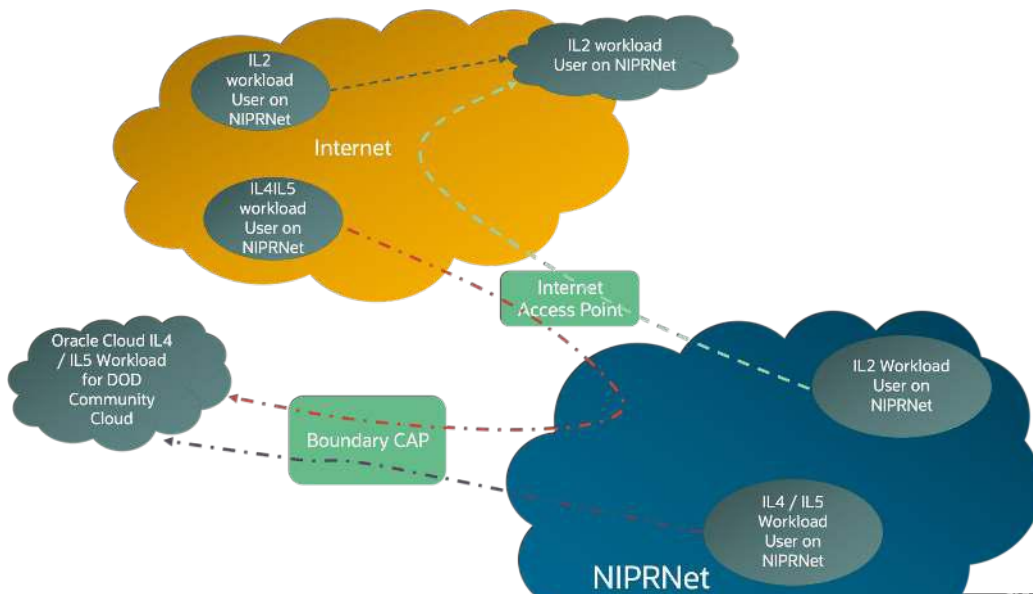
IL2 workload User on NIPRNet

IL2 workload User on NIPRNet

Internet

IL4IL5 workload User on NIPRNet

Internet Access Point

Oracle Cloud IL4 / IL5 Workload for DOD Community Cloud

Boundary CAP

IL2 Workload User on NIPRNet

IL4 / IL5 Workload User on NIPRNet

NIPRNet